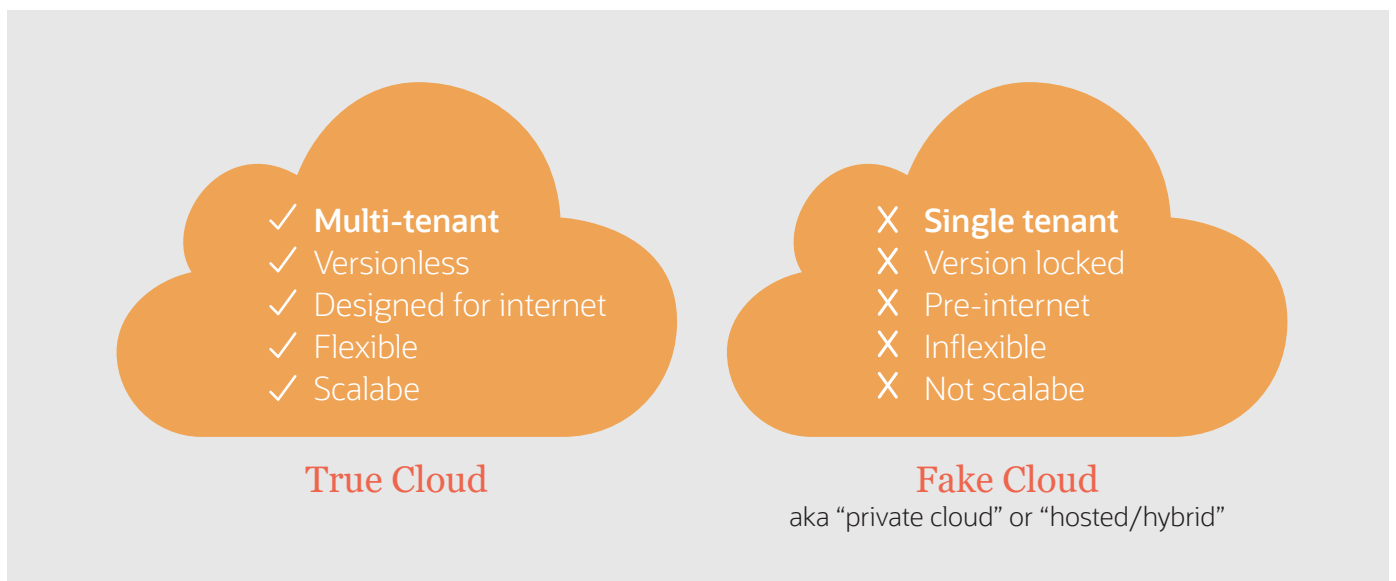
✓ Multi-tenant
✓ Versionless
✓ Designed for internet
✓ Flexible
✓ Scalabe

True Cloud

X Single tenant
X Version locked
X Pre-internet
X Inflexible
X Not scalabe

Fake Cloud
aka “private cloud” or “hosted/hybrid”